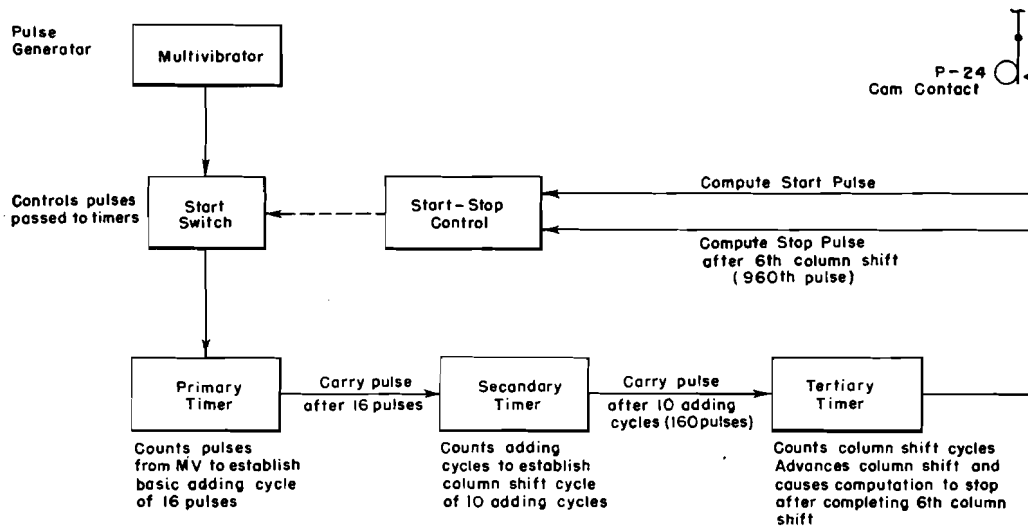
Pulse Generator

Multivibrator

P-24 Cam Contact

Controls pulses passed to timers

Start Switch

Start-Stop Control

Compute Start Pulse

Compute Stop Pulse after 6th column shift (960th pulse)

Primary Timer

Carry pulse after 16 pulses

Secondary Timer

Carry pulse after 10 adding cycles (160 pulses)

Tertiary Timer

Counts pulses from MV to establish basic adding cycle of 16 pulses

Counts adding cycles to establish column shift cycle of 10 adding cycles

Counts column shift cycles Advances column shift and causes computation to stop after completing 6th column shift